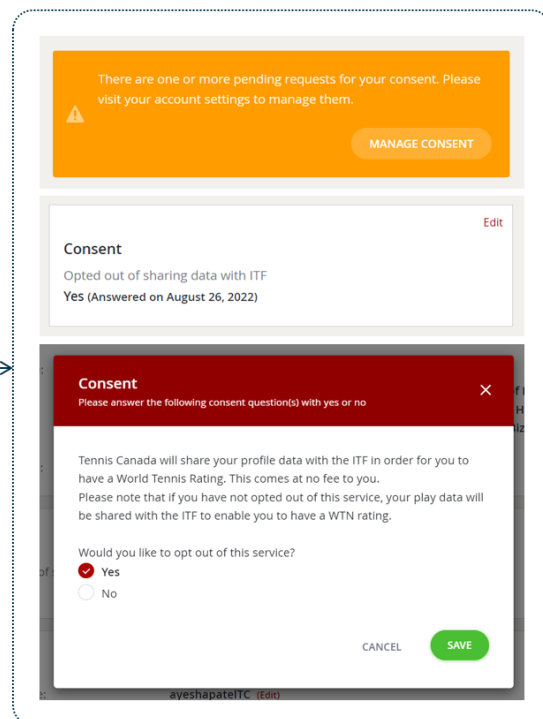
There are one or more pending requests for your consent. Please visit your account settings to manage them.

MANAGE CONSENT

Edit

Consent

Opted out of sharing data with ITF

Yes (Answered on August 26, 2022)

Consent

Please answer the following consent question(s) with yes or no

×

Tennis Canada will share your profile data with the ITF in order for you to have a World Tennis Rating. This comes at no fee to you.

Please note that if you have not opted out of this service, your play data will be shared with the ITF to enable you to have a WTN rating.

Would you like to opt out of this service?

Yes

No

CANCEL

SAVE

ayeshapatelTC (Edit)